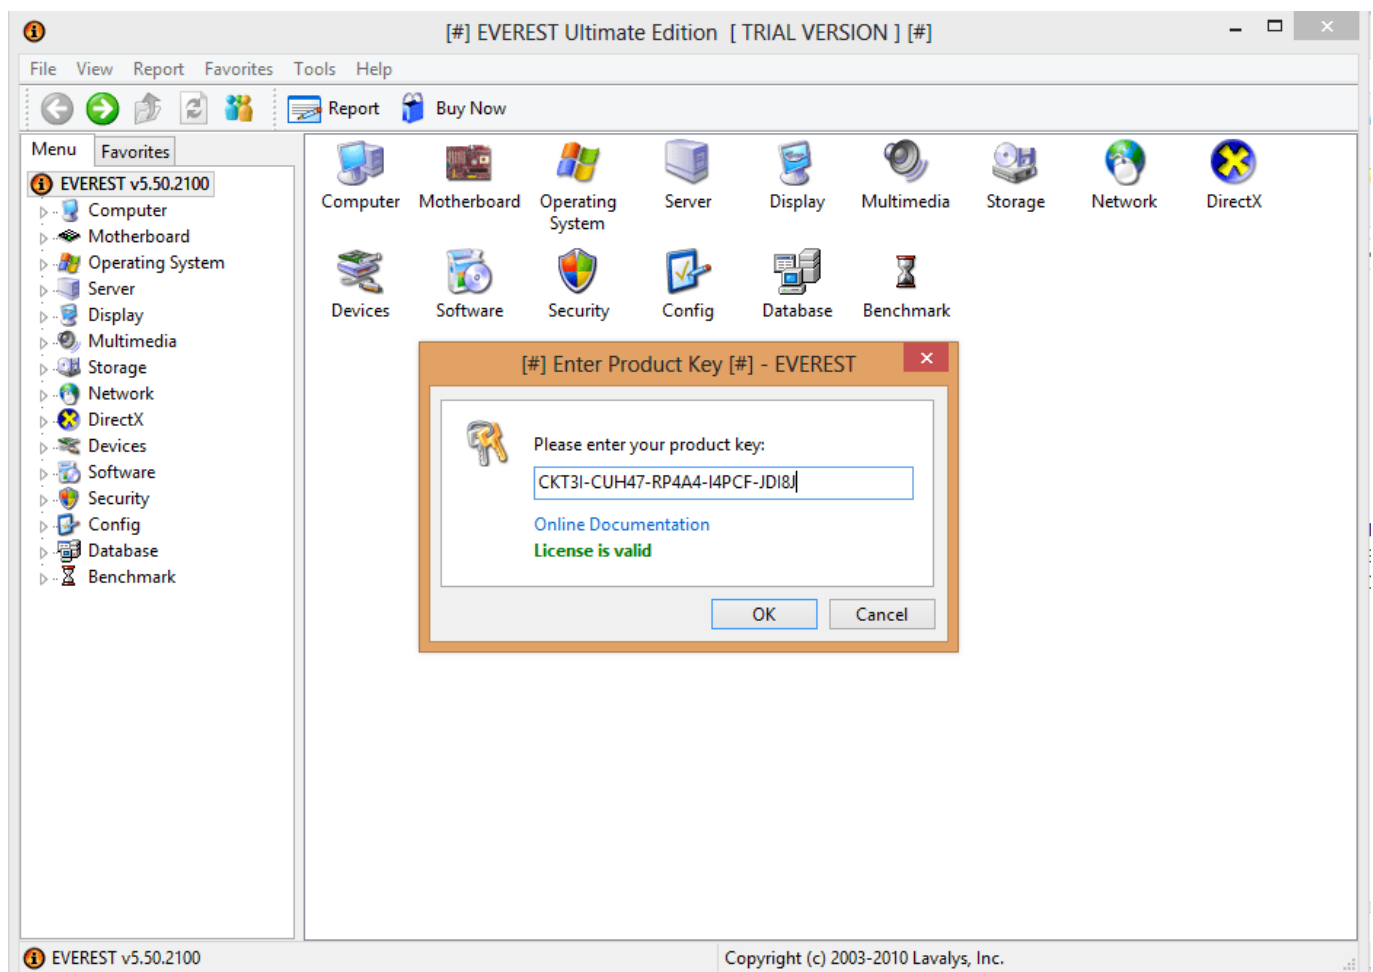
[#] EVEREST Ultimate Edition [ TRIAL VERSION ] [#]

File View Report Favorites Tools Help

Report Buy Now

Menu Favorites

EVEREST v5.50.2100
Computer
Motherboard
Operating System
Server
Display
Multimedia
Storage
Network
DirectX
Devices
Software
Security
Config
Database
Benchmark

Computer Motherboard Operating System Server Display Multimedia Storage Network DirectX
Devices Software Security Config Database Benchmark

[#] Enter Product Key [#] - EVEREST

Please enter your product key:
CKT3I-CUH47-RP4A4-I4PCF-JDI8J

Online Documentation
License is valid

OK Cancel

EVEREST v5.50.2100
Copyright (c) 2003-2010 Lavalys, Inc.